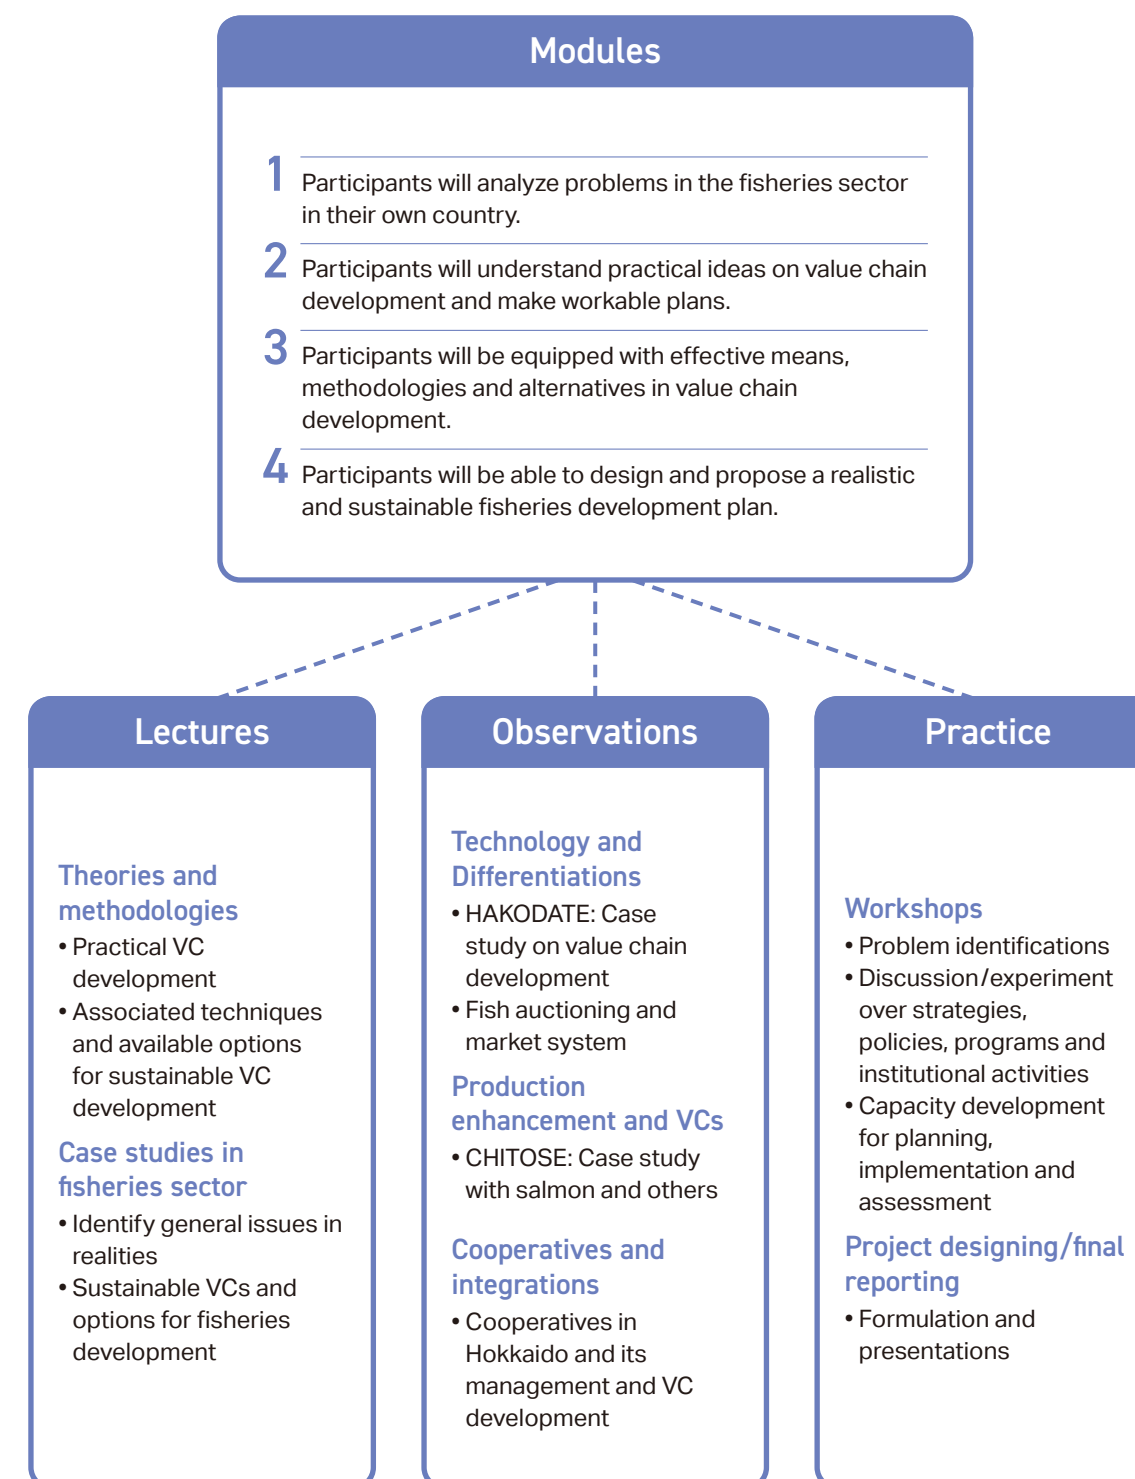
Modules

1 Participants will analyze problems in the fisheries sector in their own country.

2 Participants will understand practical ideas on value chain development and make workable plans.

3 Participants will be equipped with effective means, methodologies and alternatives in value chain development.

4 Participants will be able to design and propose a realistic and sustainable fisheries development plan.

Lectures

Theories and methodologies
• Practical VC development
• Associated techniques and available options for sustainable VC development

Case studies in fisheries sector
• Identify general issues in realities
• Sustainable VCs and options for fisheries development

Observations

Technology and Differentiations
• HAKODATE: Case study on value chain development
• Fish auctioning and market system

Production enhancement and VCs
• CHITOSE: Case study with salmon and others

Cooperatives and integrations
• Cooperatives in Hokkaido and its management and VC development

Practice

Workshops
• Problem identifications
• Discussion/experiment over strategies, policies, programs and institutional activities
• Capacity development for planning, implementation and assessment

Project designing/final reporting
• Formulation and presentations